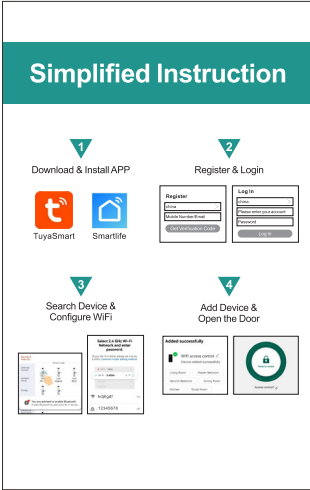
Simplified Instruction

1
Download & Install APP

TuyaSmart
Smartlife

2
Register & Login

Register
china
Mobile Number/Email
Get Verification Code

Log In
chsea
Please enter your account
Password
Log In

3
Search Device & Configure WiFi

Select 2.4 GHz Wi-Fi Network and enter password.

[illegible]

You are advised to enable Bluetooth

hrjlfujwf
12345678

4
Add Device & Open the Door

Added successfully
WiFi access control
Device added successfully
Living Room
Master Bedroom
Second Bedroom
Dining Room
Kitchen
Study Room

Access control